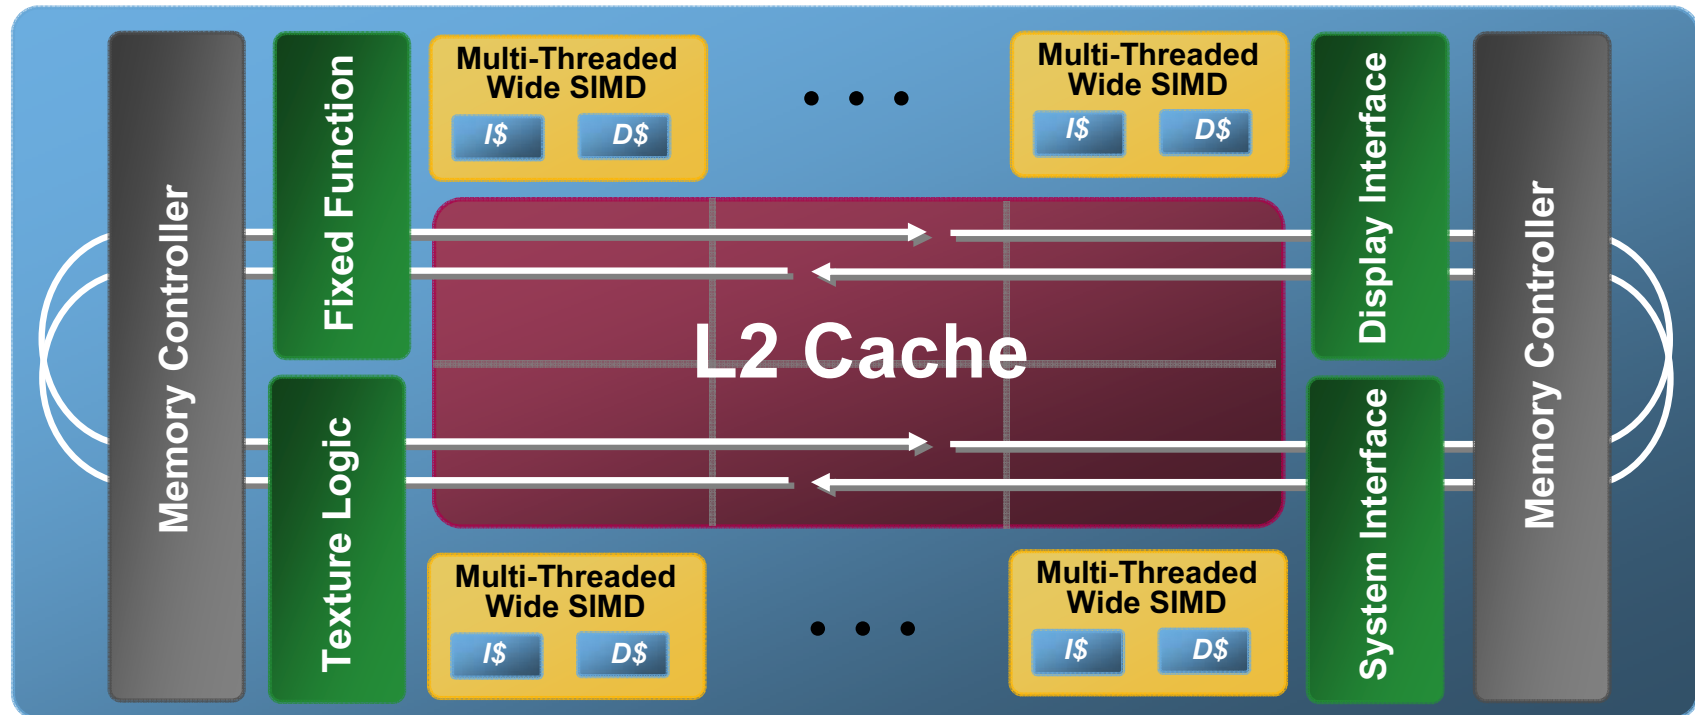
Memory Controller

Fixed Function

Texture Logic

Multi-Threaded Wide SIMD
I$ D$

• • •

Multi-Threaded Wide SIMD
I$ D$

L2 Cache

Multi-Threaded Wide SIMD
I$ D$

• • •

Multi-Threaded Wide SIMD
I$ D$

Display Interface

System Interface

Memory Controller